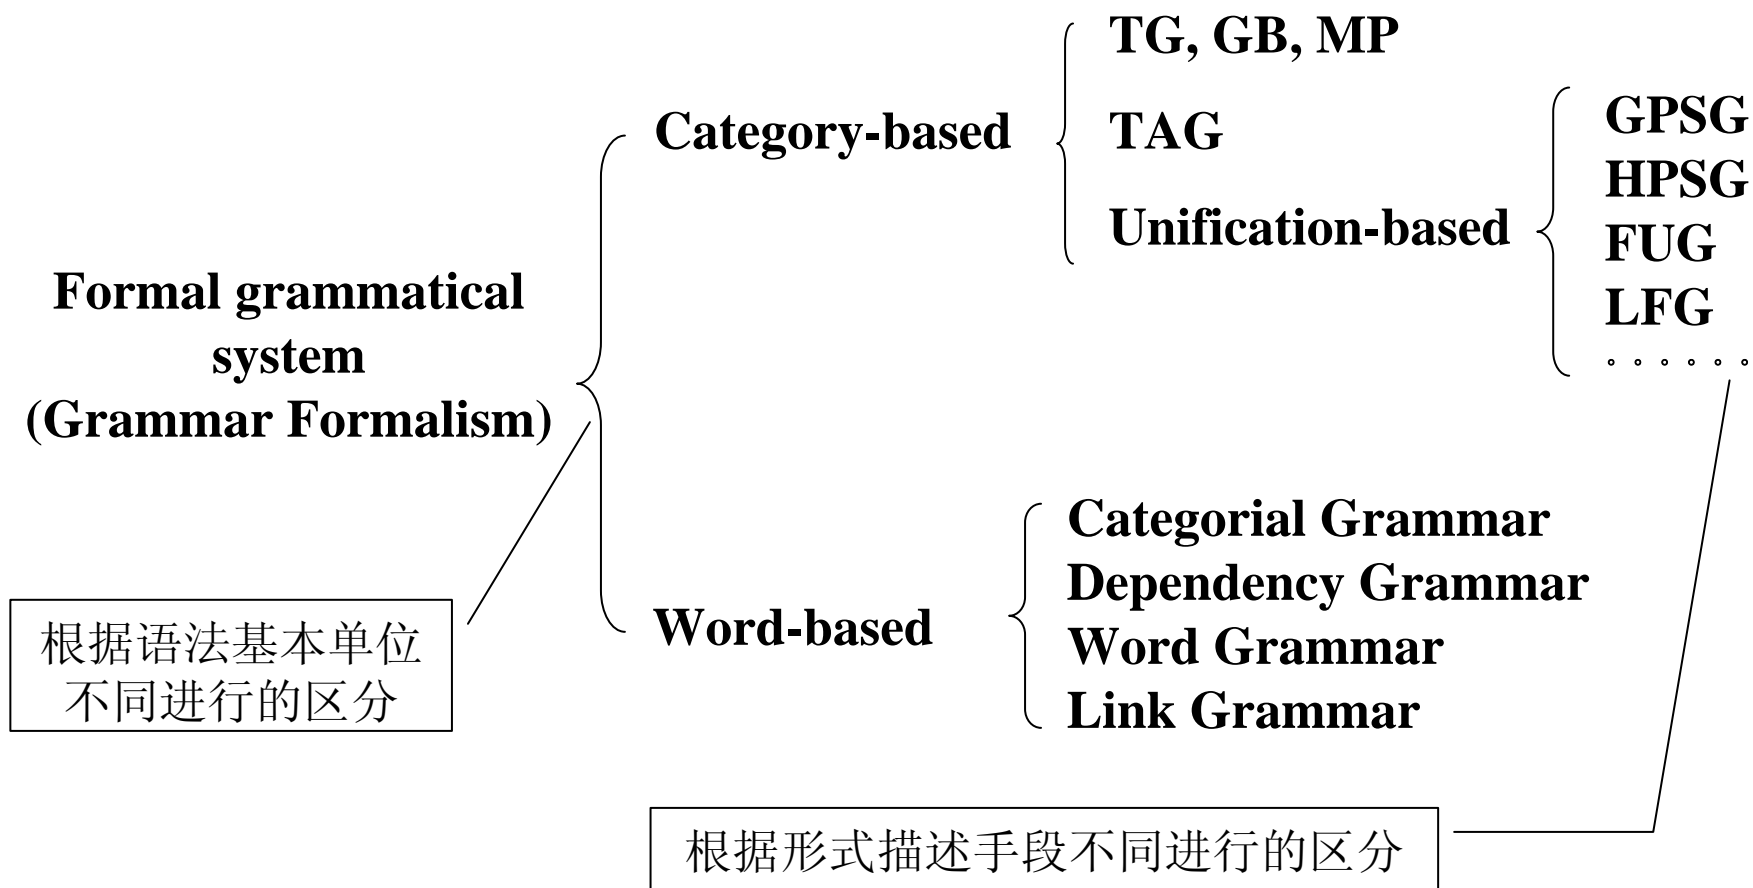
TG, GB, MP

Category-based

TAG

Unification-based

GPSG
HPSG
FUG
LFG
。。。。。。

Formal grammatical system (Grammar Formalism)

根据语法基本单位不同进行的区分

Categorial Grammar
Dependency Grammar
Word Grammar
Link Grammar

Word-based

根据形式描述手段不同进行的区分